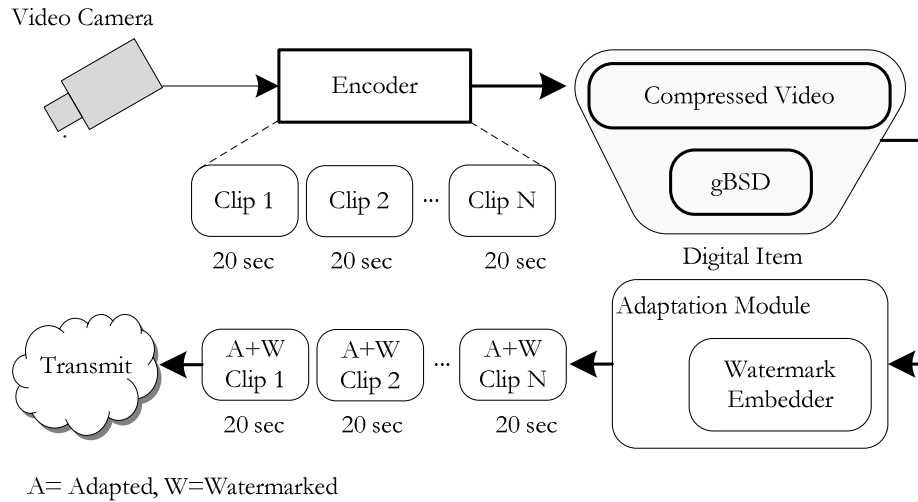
Video Camera

Encoder

Compressed Video

gBSD

Digital Item

Clip 1

Clip 2

...

Clip N

20 sec

20 sec

20 sec

Adaptation Module

Watermark Embedder

Transmit

A+W Clip 1

A+W Clip 2

...

A+W Clip N

20 sec

20 sec

20 sec

A= Adapted, W=Watermarked